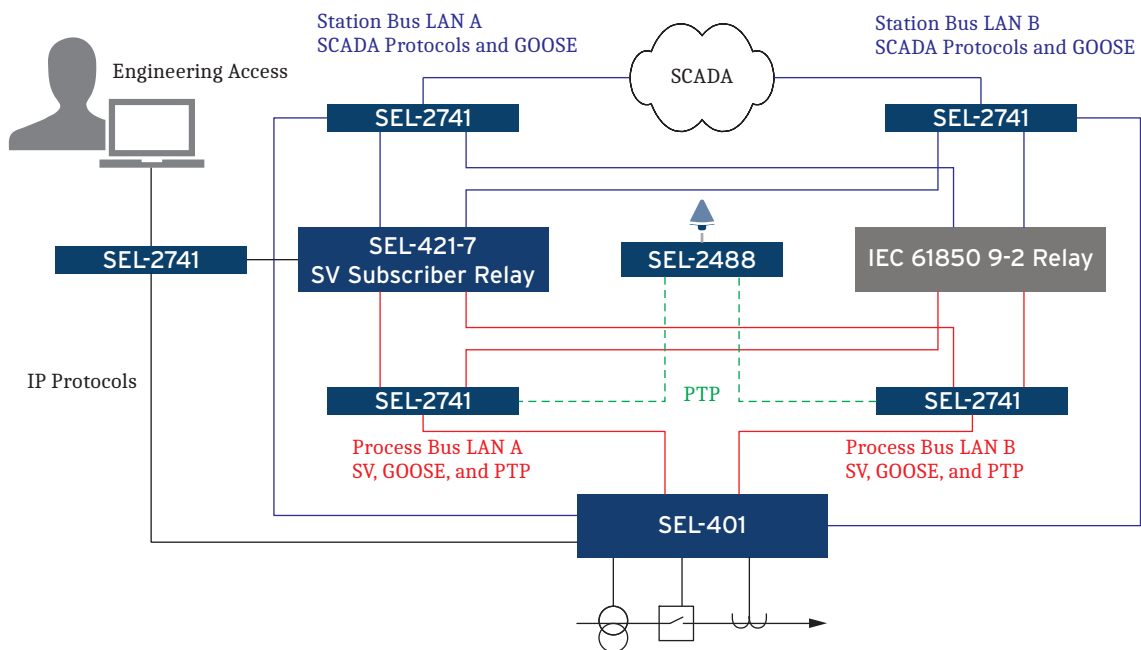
Station Bus LAN A
SCADA Protocols and GOOSE

Station Bus LAN B
SCADA Protocols and GOOSE

Engineering Access

SCADA

SEL-2741

SEL-2741

SEL-2741

SEL-421-7
SV Subscriber Relay

SEL-2488

IEC 61850 9-2 Relay

IP Protocols

SEL-2741

PTP

SEL-2741

Process Bus LAN A
SV, GOOSE, and PTP

Process Bus LAN B
SV, GOOSE, and PTP

SEL-401